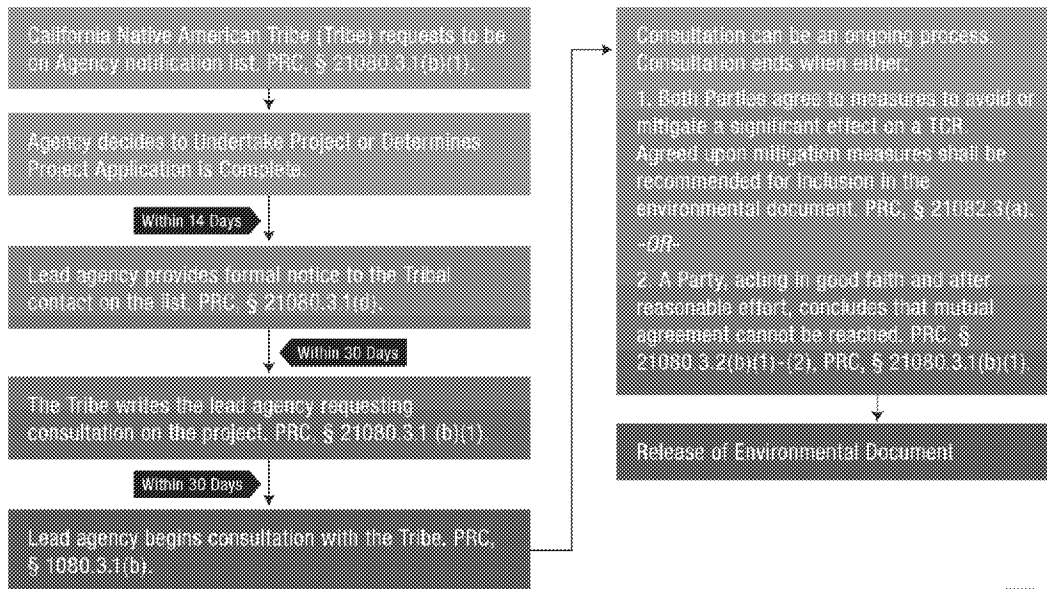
California Native American Tribe (Tribe) requests to be on Agency notification list. PRC, § 21080.3.1(b)(1).

Agency decides to Undertake Project or Determines Project Application is Complete.

Within 14 Days

Lead agency provides formal notice to the Tribal contact on the list. PRC, § 21080.3.1(d).

Within 30 Days

The Tribe writes the lead agency requesting consultation on the project. PRC, § 21080.3.1 (b)(1).

Within 30 Days

Lead agency begins consultation with the Tribe. PRC, § 1080.3.1(b).

Consultation can be an ongoing process. Consultation ends when either:

1. Both Parties agree to measures to avoid or mitigate a significant effect on a TCR. Agreed upon mitigation measures shall be recommended for inclusion in the environmental document. PRC, § 21082.3(a).

-OR-

2. A Party, acting in good faith and after reasonable effort, concludes that mutual agreement cannot be reached. PRC, § 21080.3.2(b)(1)-(2), PRC, § 21080.3.1(b)(1).

Release of Environmental Document